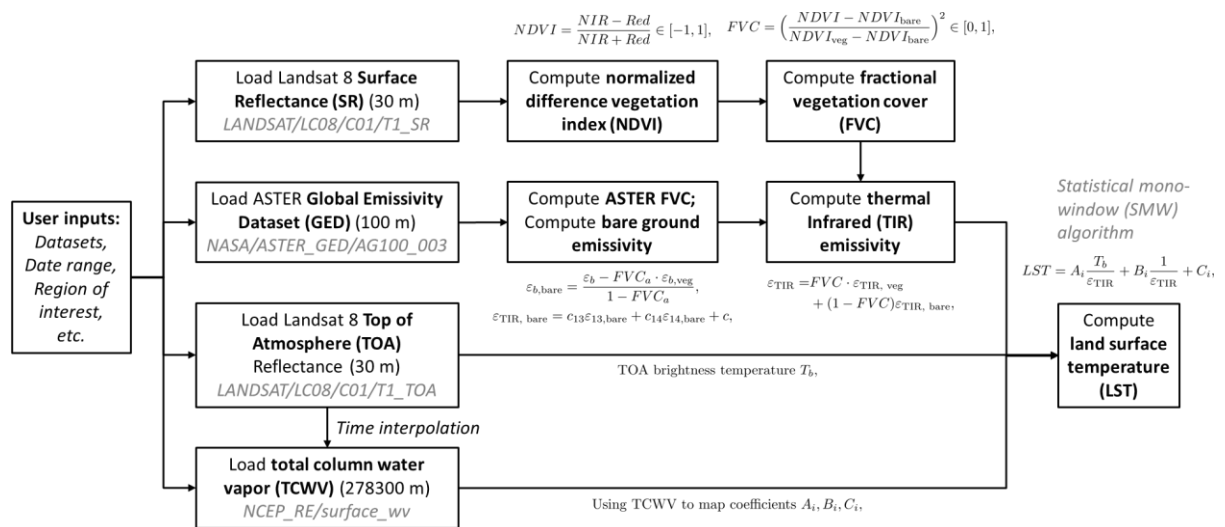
$NDVI = \frac{NIR - Red}{NIR + Red} \in [-1, 1]$, $FVC = \left(\frac{NDVI - NDVI_{\text{bare}}}{NDVI_{\text{veg}} - NDVI_{\text{bare}}}\right)^2 \in [0, 1]$,

Load Landsat 8 **Surface Reflectance (SR)** (30 m)
*LANDSAT/LC08/C01/T1_SR*

Compute **normalized difference vegetation index (NDVI)**

Compute **fractional vegetation cover (FVC)**

**User inputs:**
*Datasets, Date range, Region of interest, etc.*

Load ASTER **Global Emissivity Dataset (GED)** (100 m)
*NASA/ASTER_GED/AG100_003*

Compute **ASTER FVC; Compute bare ground emissivity**

Compute **thermal Infrared (TIR) emissivity**

*Statistical mono-window (SMW) algorithm*

$LST = A_i \frac{T_b}{\varepsilon_{\text{TIR}}} + B_i \frac{1}{\varepsilon_{\text{TIR}}} + C_i$,

$\varepsilon_{b,\text{bare}} = \frac{\varepsilon_b - FVC_a \cdot \varepsilon_{b,\text{veg}}}{1 - FVC_a}$,

$\varepsilon_{\text{TIR, bare}} = c_{13}\varepsilon_{13,\text{bare}} + c_{14}\varepsilon_{14,\text{bare}} + c$,

$\varepsilon_{\text{TIR}} = FVC \cdot \varepsilon_{\text{TIR, veg}} + (1 - FVC)\varepsilon_{\text{TIR, bare}}$,

Load Landsat 8 **Top of Atmosphere (TOA)** Reflectance (30 m)
*LANDSAT/LC08/C01/T1_TOA*

TOA brightness temperature $T_b$,

Compute **land surface temperature (LST)**

*Time interpolation*

Load **total column water vapor (TCWV)** (278300 m)
*NCEP_RE/surface_wv*

Using TCWV to map coefficients $A_i, B_i, C_i$,